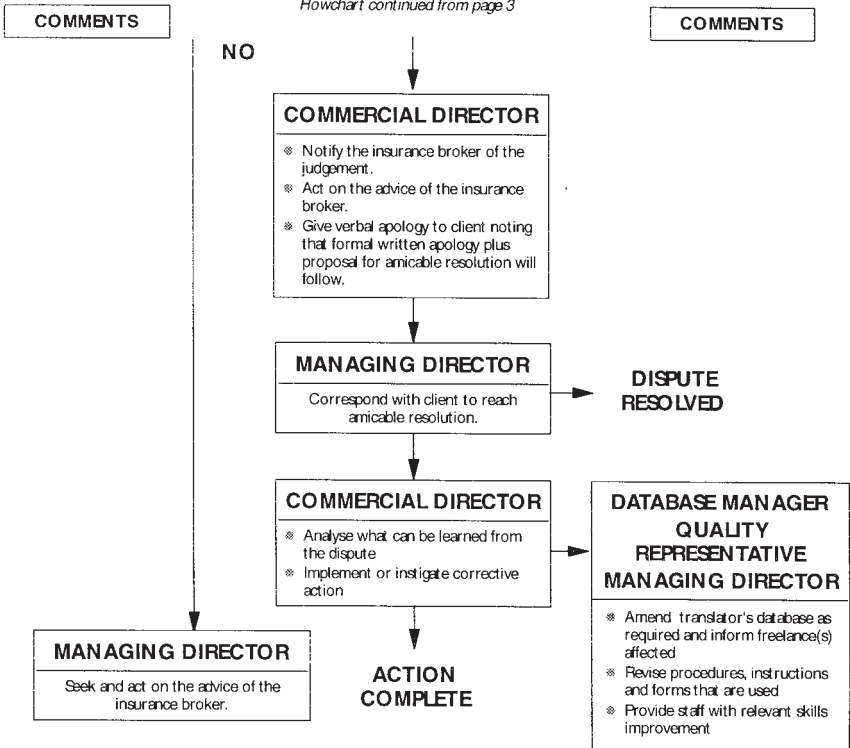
COMMENTS

Flowchart continued from page 3

COMMENTS

NO

COMMERCIAL DIRECTOR

- Notify the insurance broker of the judgement.
- Act on the advice of the insurance broker.
- Give verbal apology to client noting that formal written apology plus proposal for amicable resolution will follow.

MANAGING DIRECTOR

Correspond with client to reach amicable resolution.

DISPUTE RESOLVED

COMMERCIAL DIRECTOR

- Analyse what can be learned from the dispute
- Implement or instigate corrective action

DATABASE MANAGER
QUALITY REPRESENTATIVE
MANAGING DIRECTOR

- Amend translator's database as required and inform freelance(s) affected
- Revise procedures, instructions and forms that are used
- Provide staff with relevant skills improvement

MANAGING DIRECTOR

Seek and act on the advice of the insurance broker.

ACTION COMPLETE